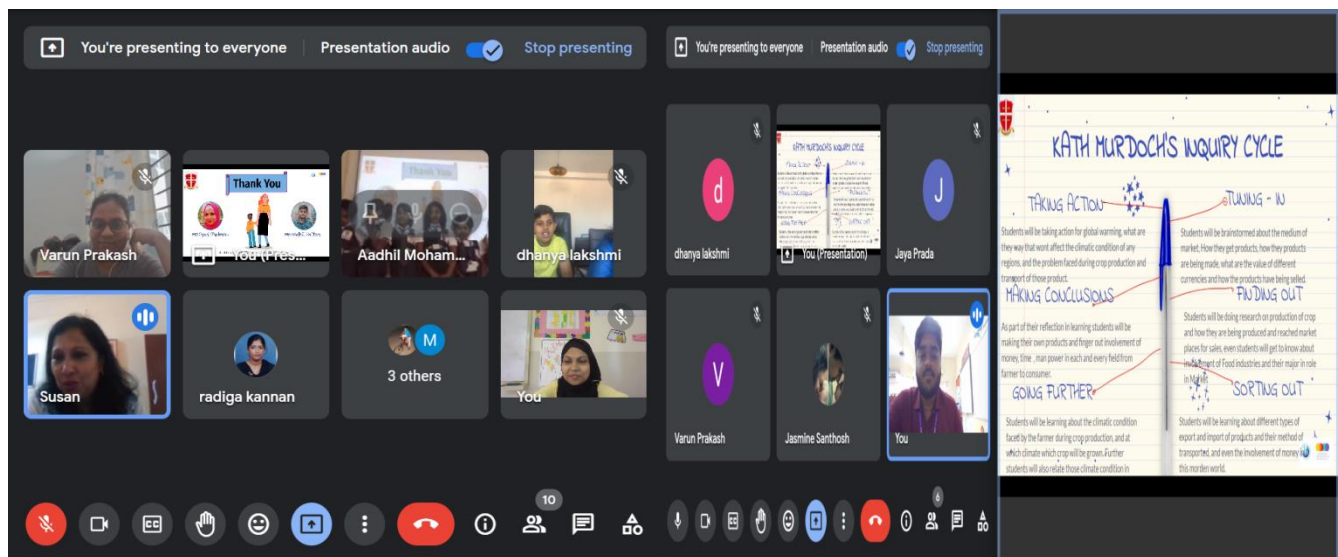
You're presenting to everyone Presentation audio Stop presenting

Varun Prakash

Thank You

You (Pres...

Aadhil Moham...

dhanya lakshmi

Susan

radiga kannan

M

3 others

You

10

You're presenting to everyone Presentation audio Stop presenting

d

dhanya lakshmi

KATH MURDOCH'S INQUIRY CYCLE

You (Presentation)

J

Jaya Prada

V

Varun Prakash

Jasmine Santhosh

You

6

KATH MURDOCH'S INQUIRY CYCLE

TAKING ACTION

Students will be taking action for global warming, what are they way that wont affect the climatic condition of any regions, and the problem faced during crop production and transport of those product.

TUNING - IN

Students will be brainstormed about the medium of market, How they get products, how they products are being made, what are the value of different currencies and how the products have being selled.

MAKING CONCLUSIONS

As part of their reflection in learning students will be making their own products and finger out involvement of money, time , man power in each and every field from farmer to consumer.

FINDING OUT

Students will be doing research on production of crop and how they are being produced and reached market places for sales, even students will get to know about involvement of Food industries and their major in role in Market.

GOING FURTHER

Students will be learning about the climatic condition faced by the farmer during crop production, and at which climate which crop will be grown.Further students will also relate those climate condition in

SORTING OUT

Students will be learning about different types of export and import of products and their method of transported, and even the involvement of money in this morden world.